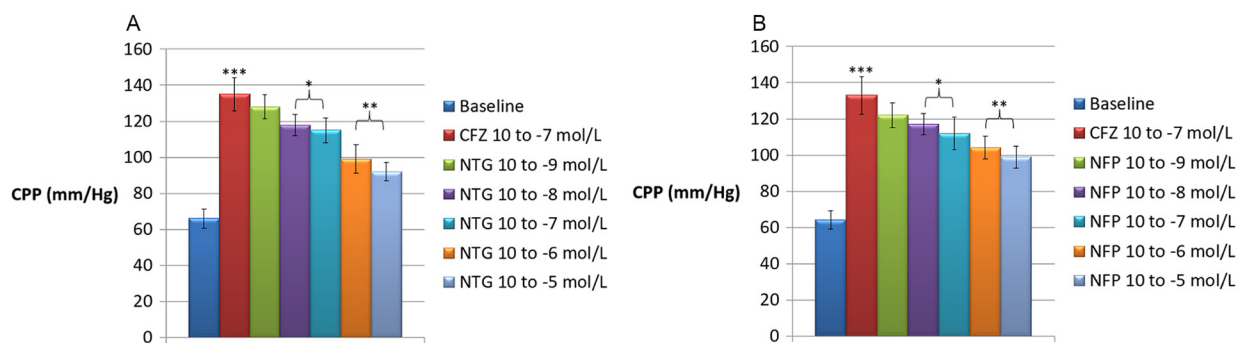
A

160
140
120
100
80
60
40
20
0

CPP (mm/Hg)

***
*
**

Baseline
CFZ 10 to -7 mol/L
NTG 10 to -9 mol/L
NTG 10 to -8 mol/L
NTG 10 to -7 mol/L
NTG 10 to -6 mol/L
NTG 10 to -5 mol/L

B

160
140
120
100
80
60
40
20
0

CPP (mm/Hg)

***
*
**

Baseline
CFZ 10 to -7 mol/L
NFP 10 to -9 mol/L
NFP 10 to -8 mol/L
NFP 10 to -7 mol/L
NFP 10 to -6 mol/L
NFP 10 to -5 mol/L